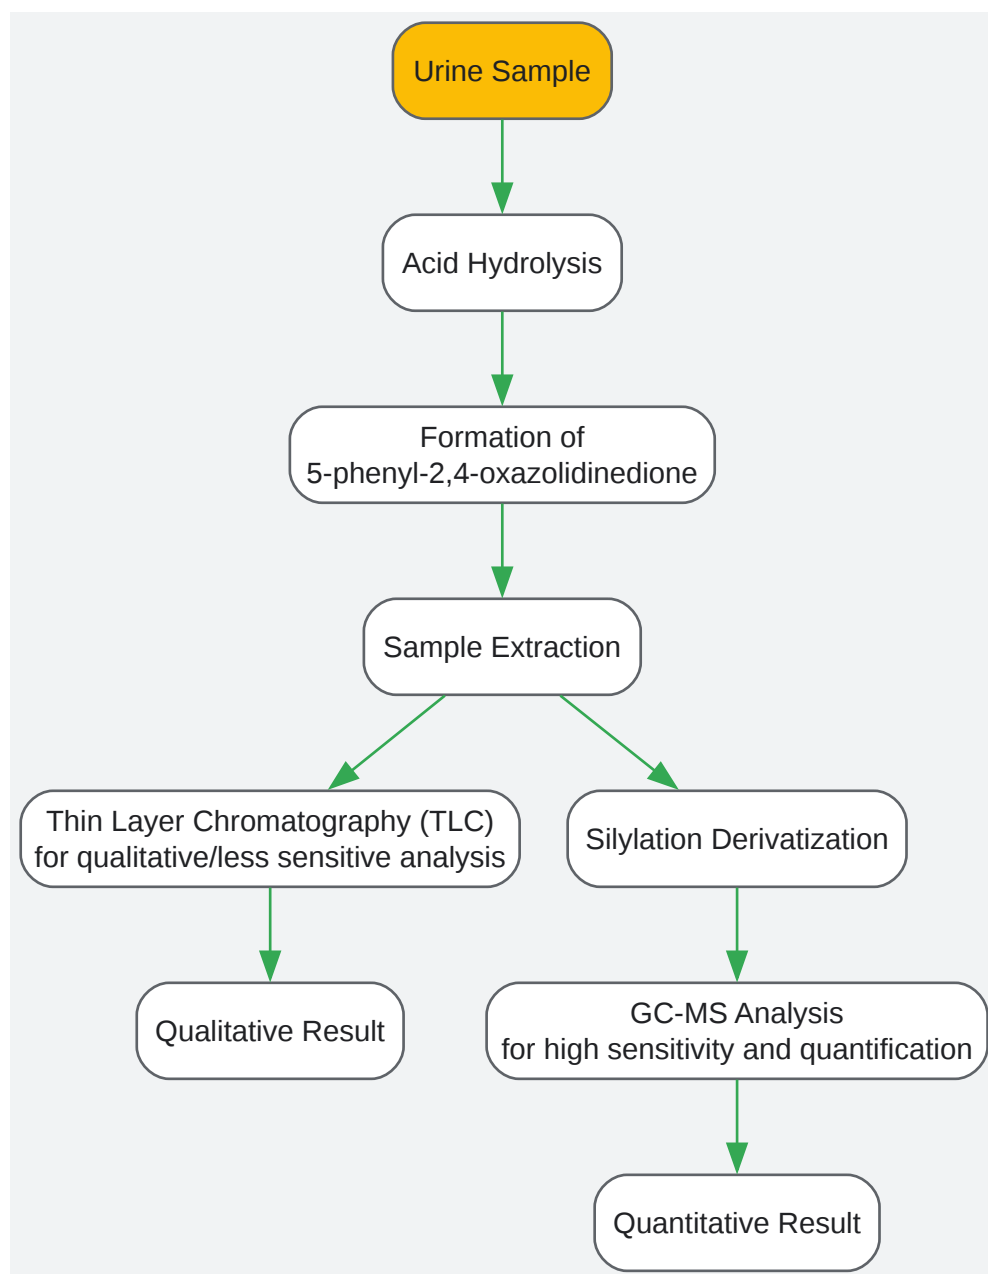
Urine Sample

Acid Hydrolysis

Formation of
5-phenyl-2,4-oxazolidinedione

Sample Extraction

Thin Layer Chromatography (TLC)
for qualitative/less sensitive analysis

Qualitative Result

Silylation Derivatization

GC-MS Analysis
for high sensitivity and quantification

Quantitative Result